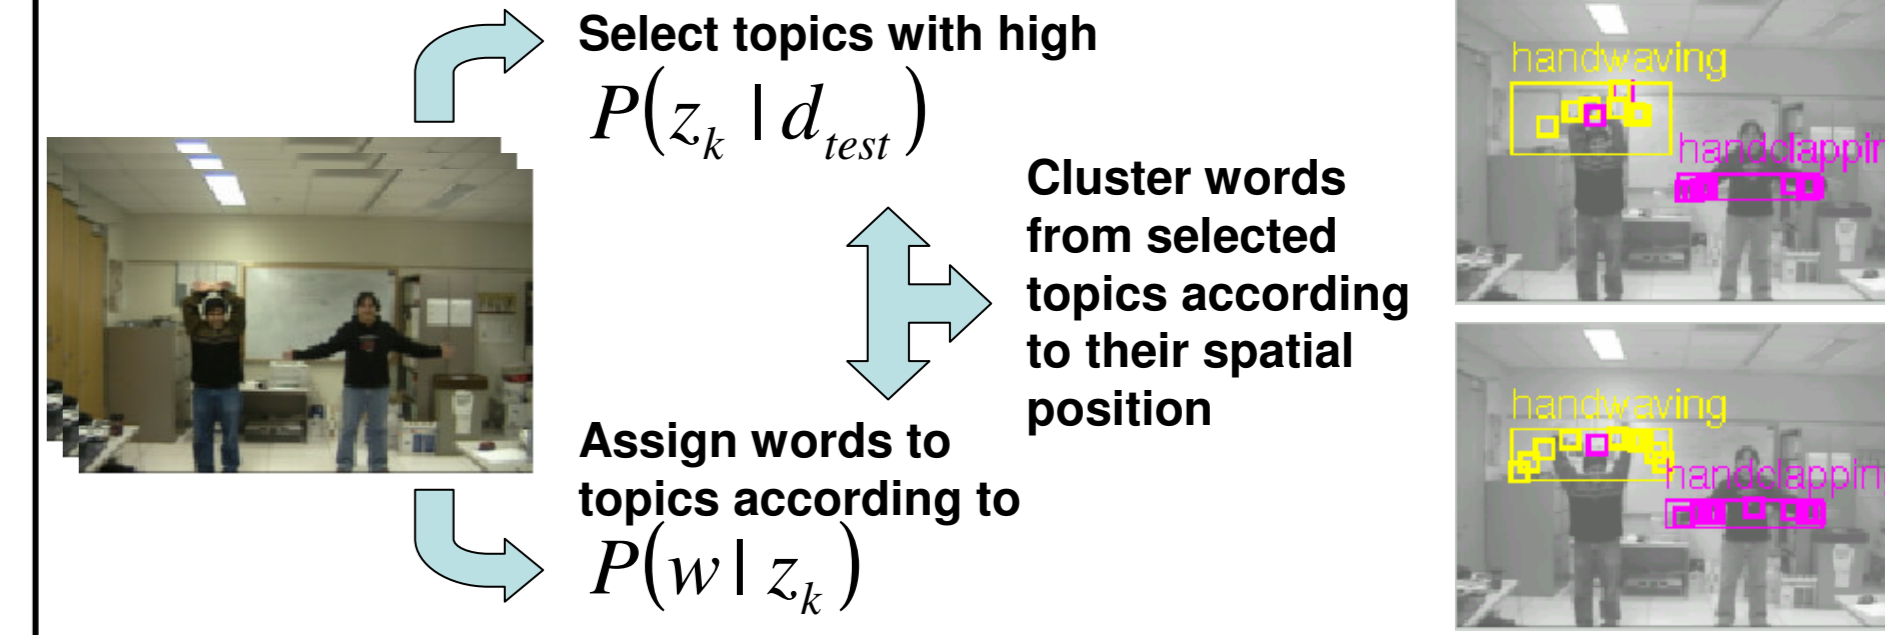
Select topics with high
$P(z_k | d_{test})$

Cluster words from selected topics according to their spatial position

Assign words to topics according to
$P(w | z_k)$

handwaving
handclappir

handwaving
handclappir